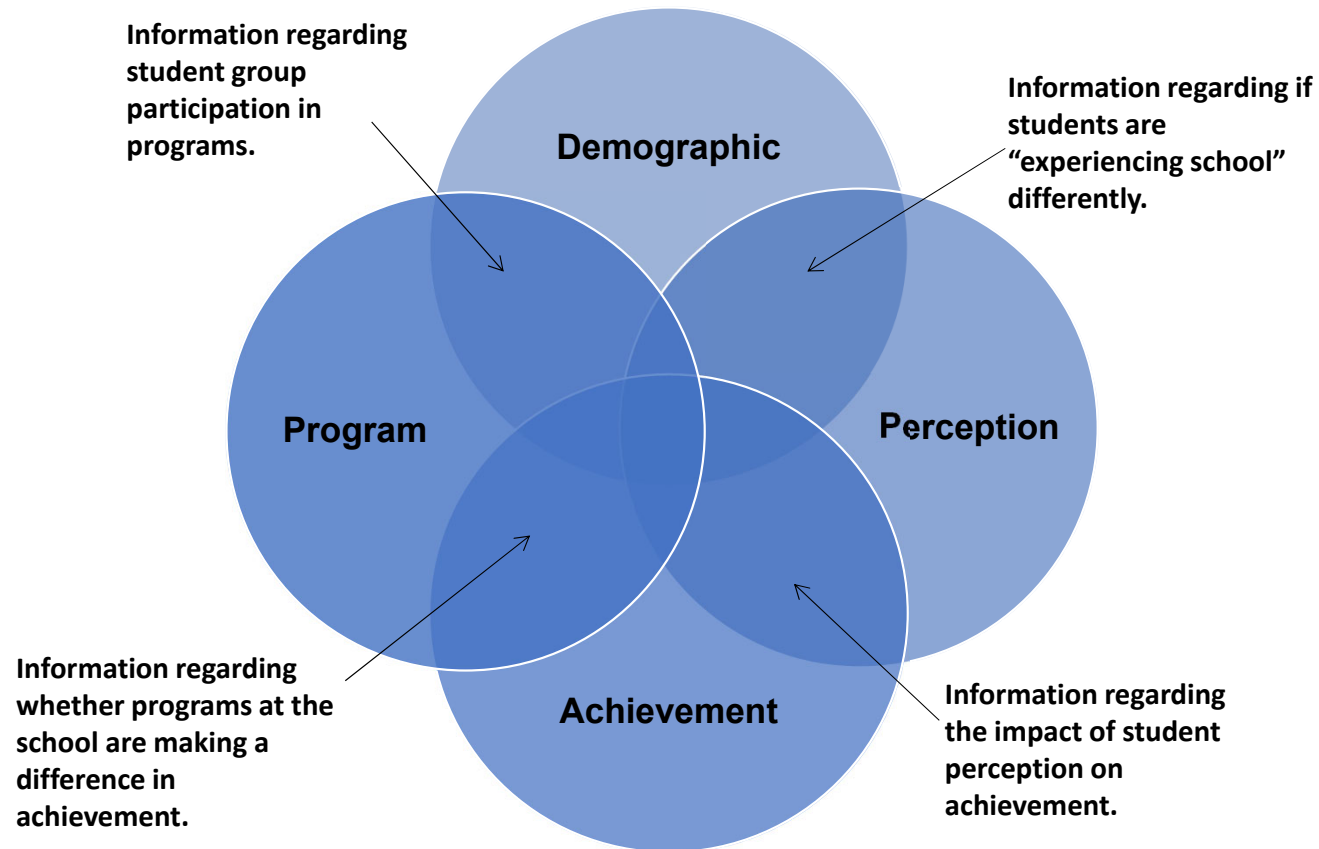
Information regarding student group participation in programs.

Demographic

Information regarding if students are "experiencing school" differently.

Program

Perception

Information regarding whether programs at the school are making a difference in achievement.

Achievement

Information regarding the impact of student perception on achievement.